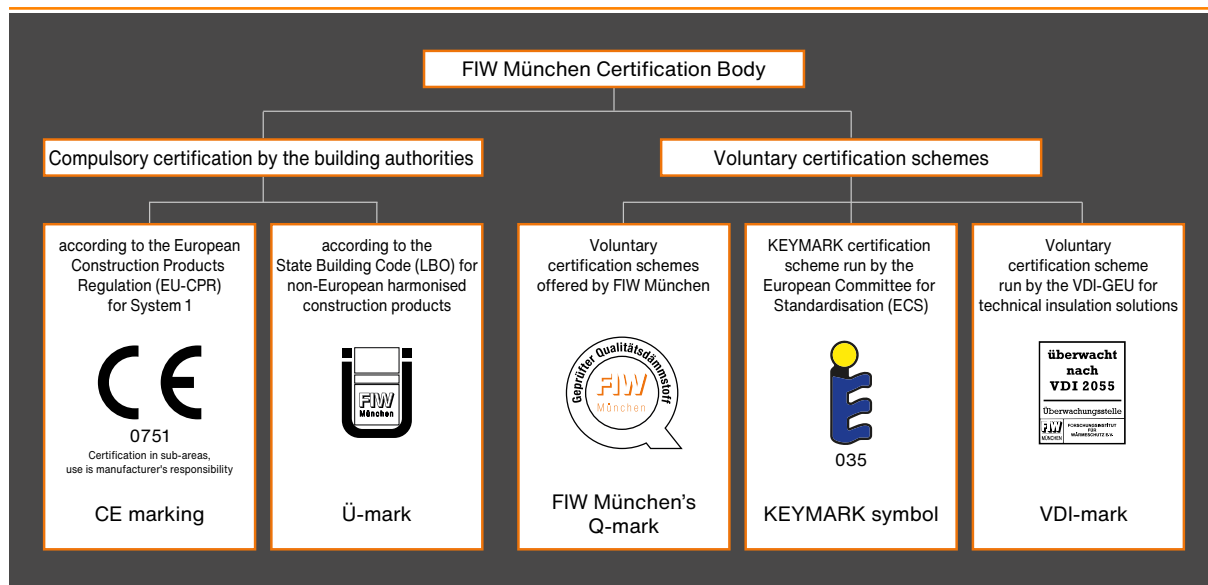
FIW München Certification Body

Compulsory certification by the building authorities

Voluntary certification schemes

according to the European Construction Products Regulation (EU-CPR) for System 1

CE

0751

Certification in sub-areas, use is manufacturer's responsibility

CE marking

according to the State Building Code (LBO) for non-European harmonised construction products

FIW München

Ü-mark

Voluntary certification schemes offered by FIW München

Geprüfter Qualitätsdämmstoff

FIW München

FIW München's Q-mark

KEYMARK certification scheme run by the European Committee for Standardisation (ECS)

035

KEYMARK symbol

Voluntary certification scheme run by the VDI-GEU for technical insulation solutions

überwacht nach VDI 2055

Überwachungsstelle

FIW MÜNCHEN FORSCHUNGSINSTITUT FÜR WÄRMESCHUTZ E.V.

VDI-mark